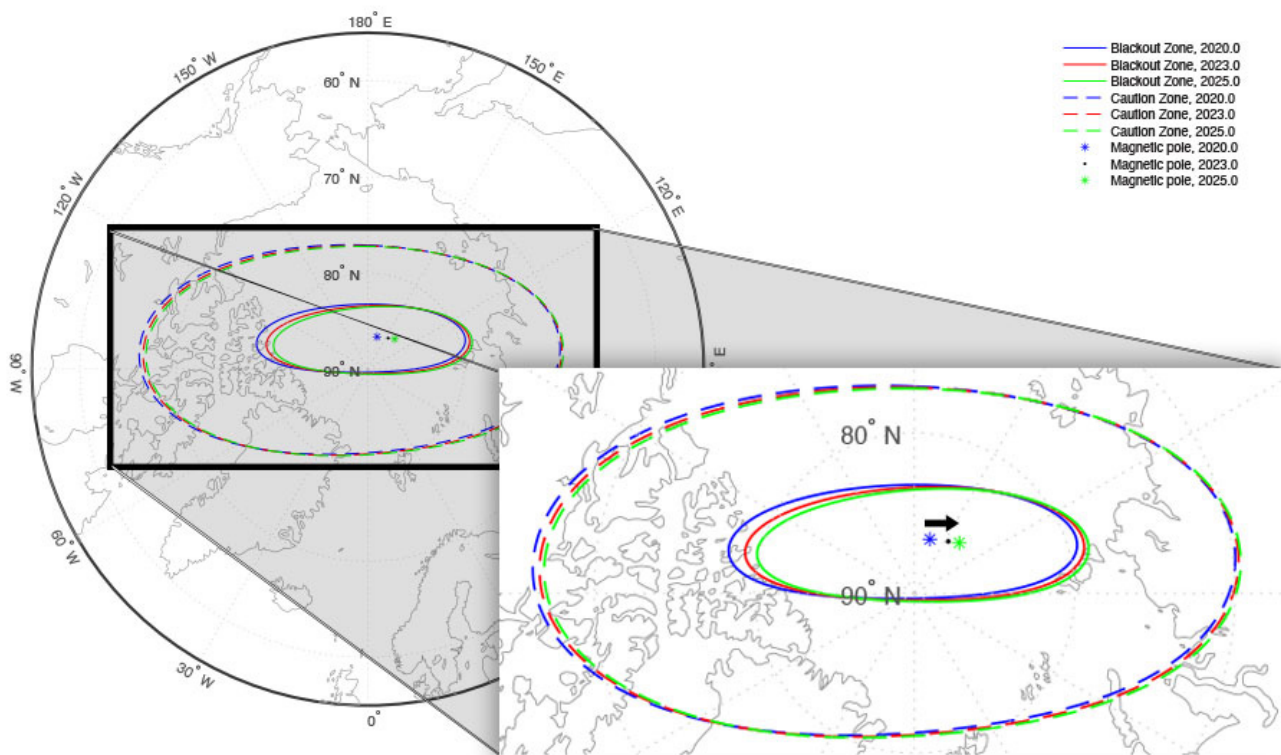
180° E
150° W
150° E
60° N
70° N
120° W
120° E
80° N
90° N
90° W
E
60° W
30° W
0°

Blackout Zone, 2020.0
Blackout Zone, 2023.0
Blackout Zone, 2025.0
Caution Zone, 2020.0
Caution Zone, 2023.0
Caution Zone, 2025.0
Magnetic pole, 2020.0
Magnetic pole, 2023.0
Magnetic pole, 2025.0

80° N
90° N